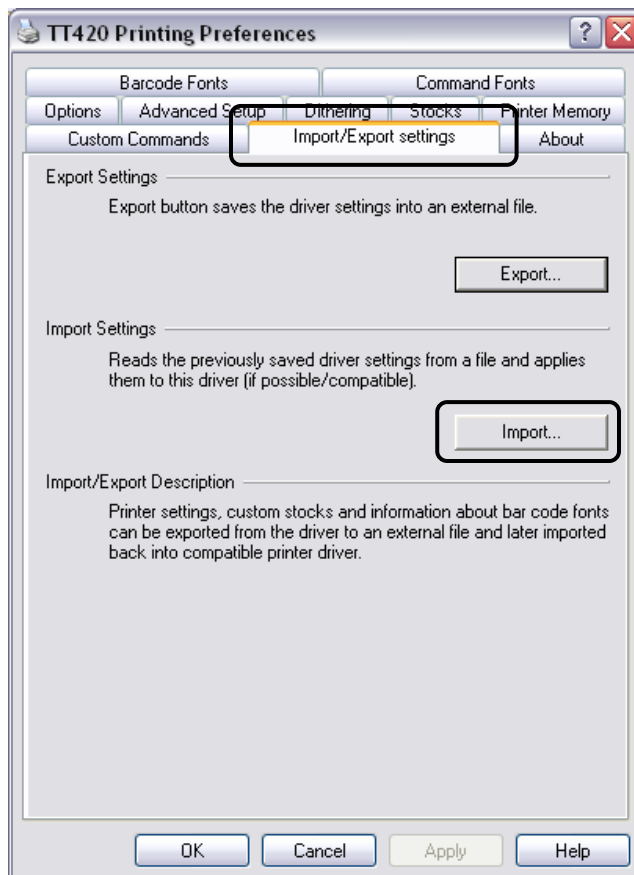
TT420 Printing Preferences

?

Barcode Fonts | Command Fonts
Options | Advanced Setup | Dithering | Stocks | Printer Memory
Custom Commands | Import/Export settings | About

Export Settings

Export button saves the driver settings into an external file.

Export...

Import Settings

Reads the previously saved driver settings from a file and applies them to this driver (if possible/compatible).

Import...

Import/Export Description

Printer settings, custom stocks and information about bar code fonts can be exported from the driver to an external file and later imported back into compatible printer driver.

OK | Cancel | Apply | Help